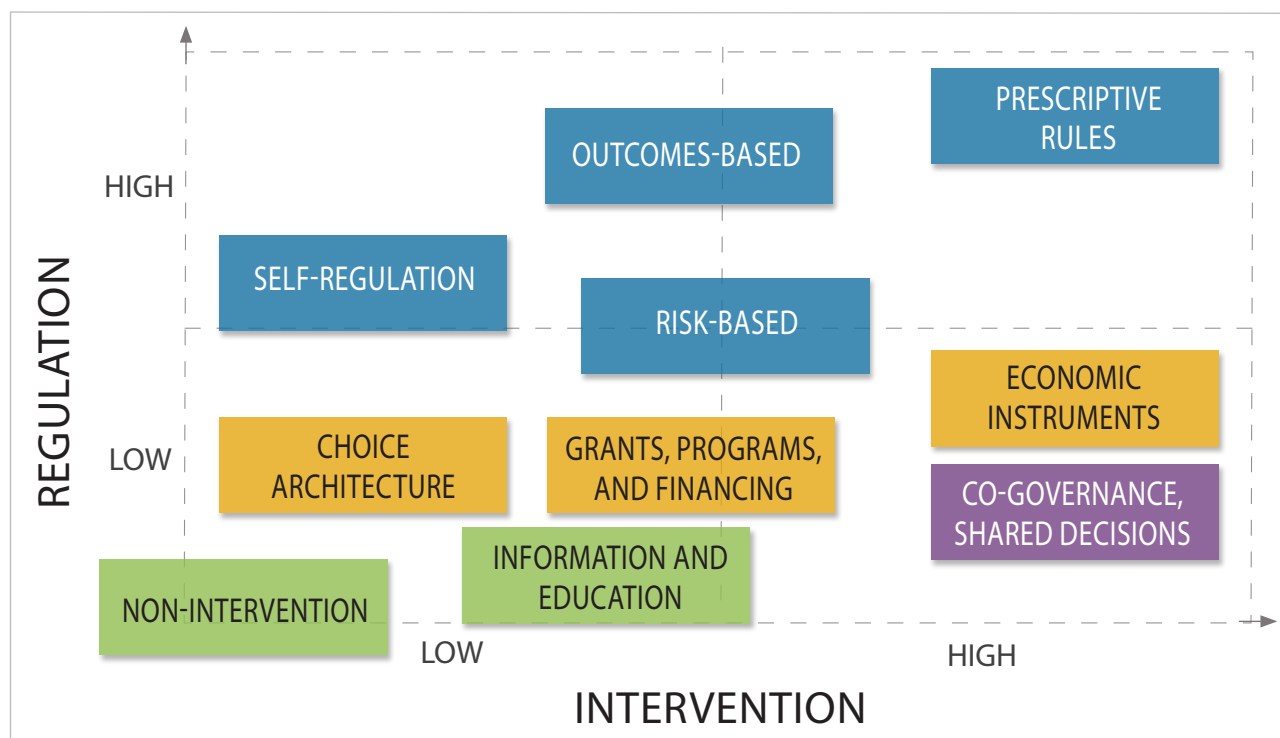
REGULATION

HIGH

LOW

OUTCOMES-BASED

PRESCRIPTIVE RULES

SELF-REGULATION

RISK-BASED

ECONOMIC INSTRUMENTS

CHOICE ARCHITECTURE

GRANTS, PROGRAMS, AND FINANCING

CO-GOVERNANCE, SHARED DECISIONS

INFORMATION AND EDUCATION

NON-INTERVENTION

LOW

HIGH

INTERVENTION